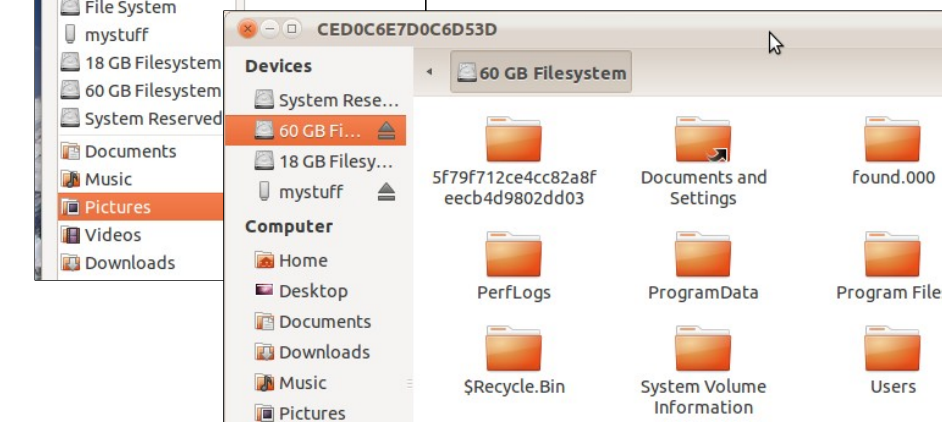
File System
mystuff
18 GB Filesystem
60 GB Filesystem
System Reserved
Documents
Music
Pictures
Videos
Downloads

CED0C6E7D0C6D53D

Devices
System Rese...
60 GB Fi...
18 GB Filesy...
mystuff
Computer
Home
Desktop
Documents
Downloads
Music
Pictures

60 GB Filesystem

5f79f712ce4cc82a8feecb4d9802dd03
Documents and Settings
found.000
PerfLogs
ProgramData
Program File
$Recycle.Bin
System Volume Information
Users